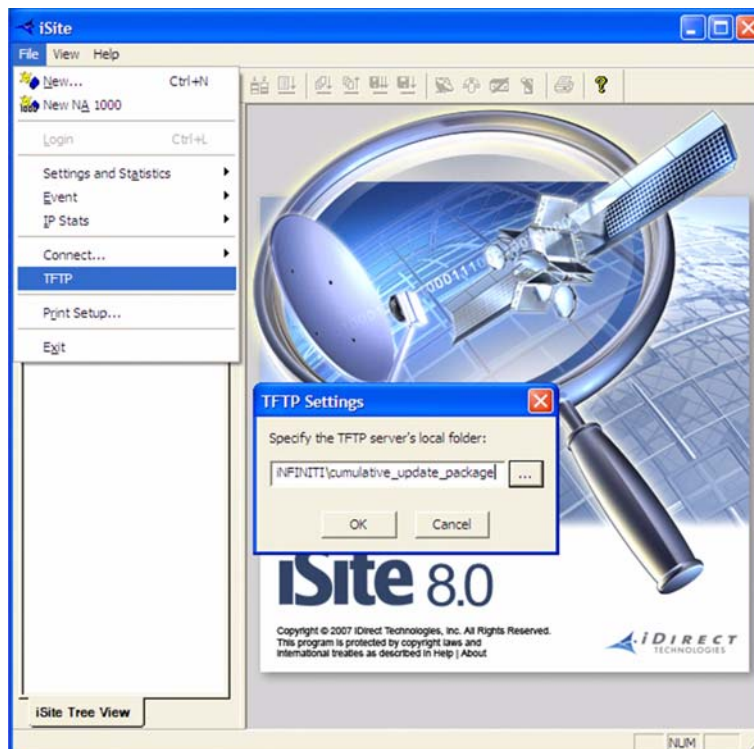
iSite

File View Help

New... Ctrl+N
New NA 1000
Login Ctrl+L
Settings and Statistics
Event
IP Stats
Connect...
TFTP
Print Setup...
Exit

?

0001110

TFTP Settings

Specify the TFTP server's local folder:

iNFINITI\cumulative_update_package

...

OK

Cancel

iSite 8.0

Copyright © 2007 iDirect Technologies, Inc. All Rights Reserved. This program is protected by copyright laws and international treaties as described in Help | About

iDIRECT TECHNOLOGIES

iSite Tree View

NUM